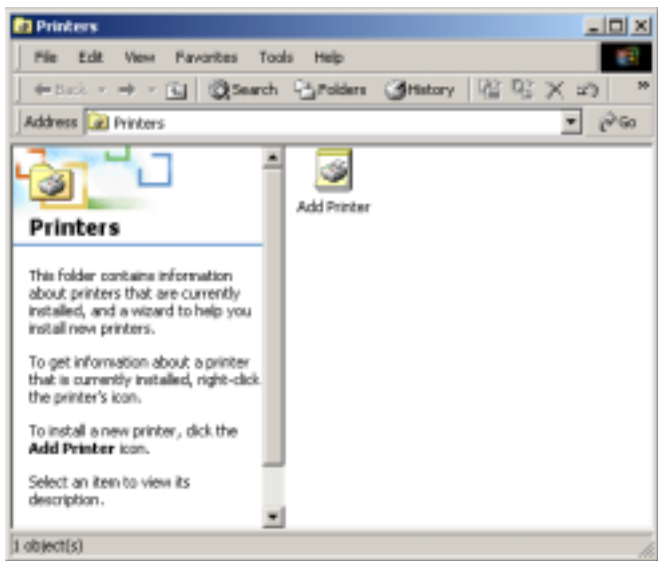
Printers

File Edit View Favorites Tools Help

Back Search Folders History

Address Printers Go

Printers

This folder contains information about printers that are currently installed, and a wizard to help you install new printers.

To get information about a printer that is currently installed, right-click the printer's icon.

To install a new printer, click the **Add Printer** icon.

Select an item to view its description.

Add Printer

1 object(s)